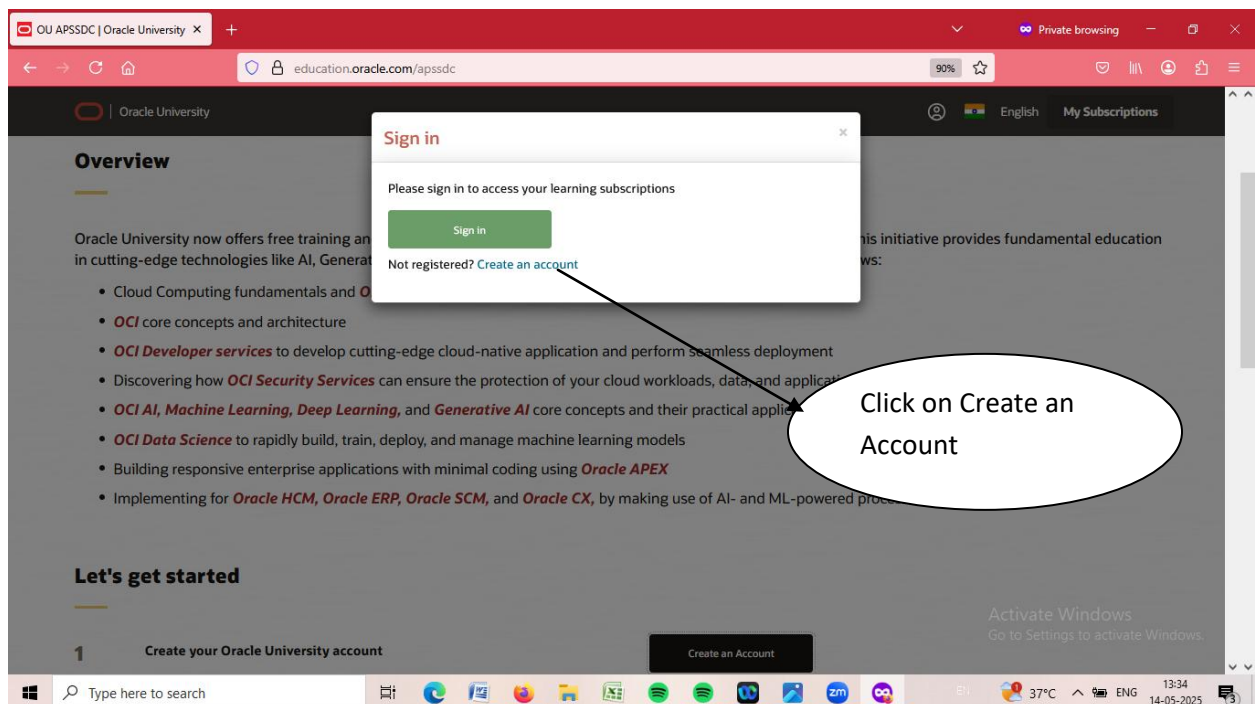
OU APSSDC | Oracle University ×

Private browsing

education.oracle.com/apssdc

90%

Oracle University

English My Subscriptions

Overview

Oracle University now offers free training an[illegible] his initiative provides fundamental education in cutting-edge technologies like AI, Generat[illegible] ws:

- Cloud Computing fundamentals and O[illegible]
- OCI core concepts and architecture
- OCI Developer services to develop cutting-edge cloud-native application and perform seamless deployment
- Discovering how OCI Security Services can ensure the protection of your cloud workloads, data, and applicati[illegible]
- OCI AI, Machine Learning, Deep Learning, and Generative AI core concepts and their practical appli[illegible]
- OCI Data Science to rapidly build, train, deploy, and manage machine learning models
- Building responsive enterprise applications with minimal coding using Oracle APEX
- Implementing for Oracle HCM, Oracle ERP, Oracle SCM, and Oracle CX, by making use of AI- and ML-powered proc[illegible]

Sign in

×

Please sign in to access your learning subscriptions

Sign in

Not registered? Create an account

Click on Create an Account

Let's get started

1 Create your Oracle University account

Create an Account

Activate Windows
Go to Settings to activate Windows.

Type here to search

37°C ENG 13:34 14-05-2025